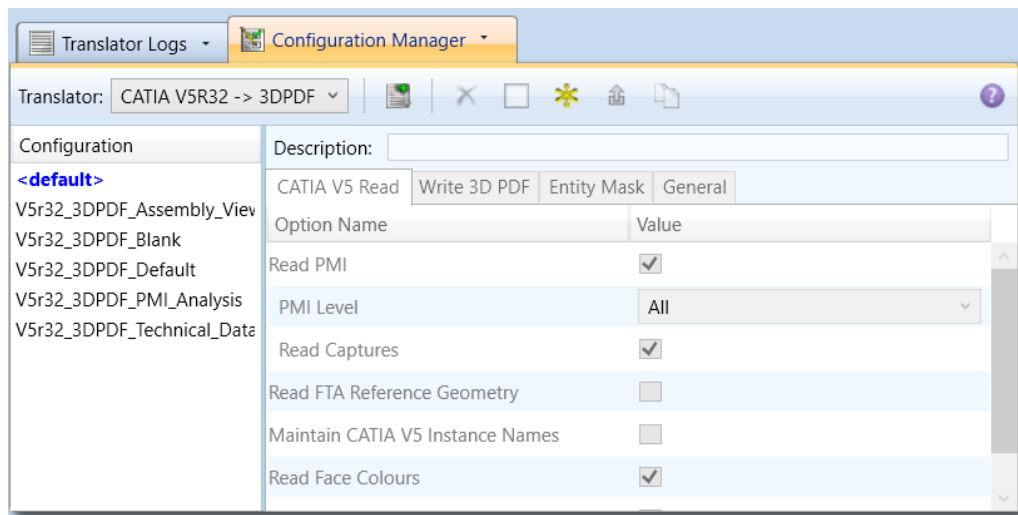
Translator Logs ▾
Configuration Manager ▾

Translator: CATIA V5R32 -> 3DPDF

Configuration
<default>
V5r32_3DPDF_Assembly_View
V5r32_3DPDF_Blank
V5r32_3DPDF_Default
V5r32_3DPDF_PMI_Analysis
V5r32_3DPDF_Technical_Data

Description:

CATIA V5 Read | Write 3D PDF | Entity Mask | General

| Option Name | Value |
|---|---|
| Read PMI | ✓ |
| PMI Level | All |
| Read Captures | ✓ |
| Read FTA Reference Geometry | |
| Maintain CATIA V5 Instance Names | |
| Read Face Colours | ✓ |